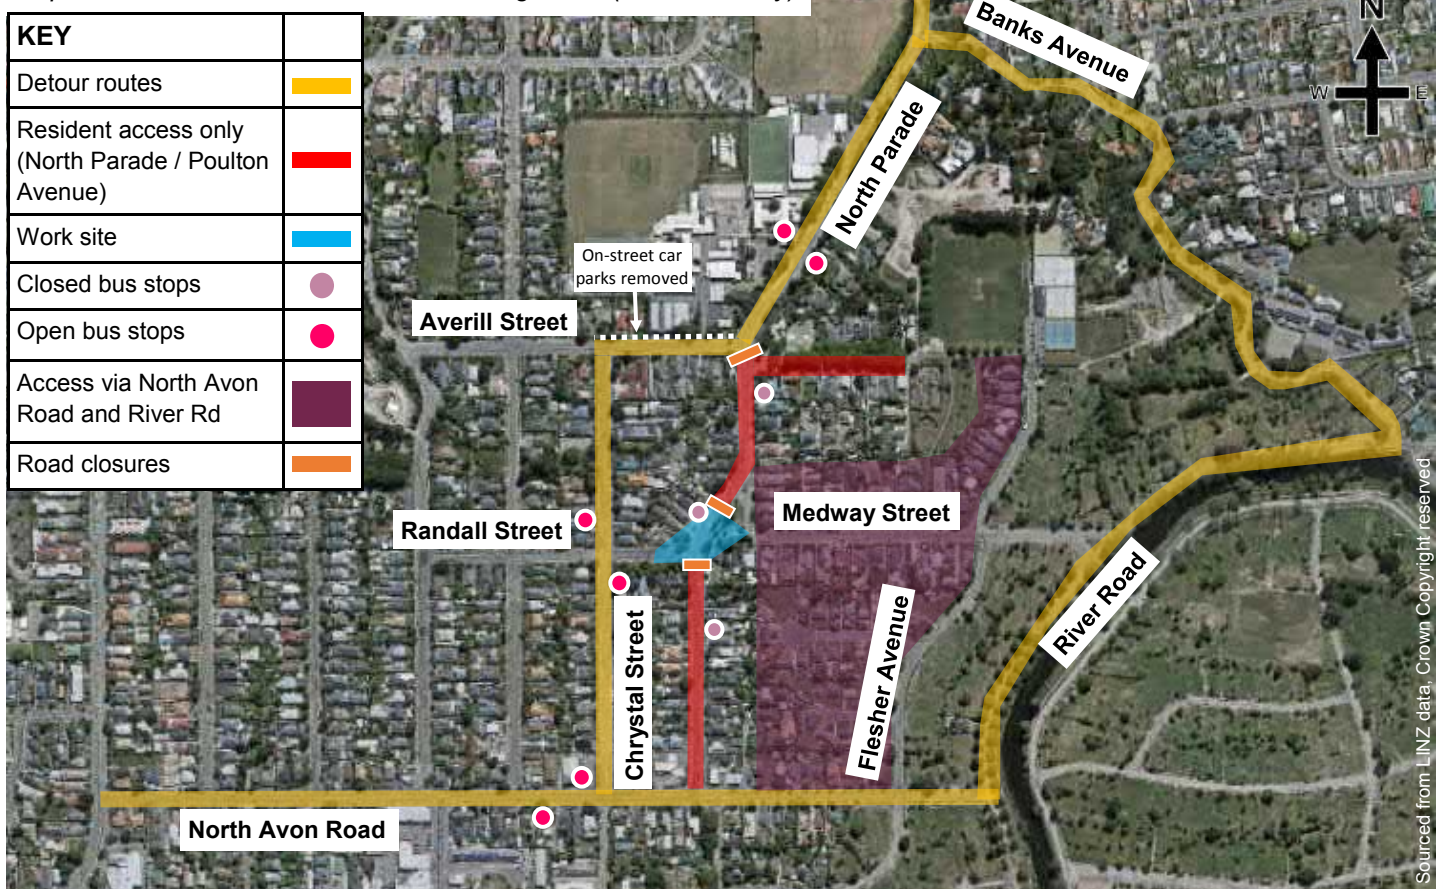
| KEY | |
|---|---|
| Detour routes | |
| Resident access only (North Parade / Poulton Avenue) | |
| Work site | |
| Closed bus stops | |
| Open bus stops | |
| Access via North Avon Road and River Rd | |
| Road closures | |

Banks Avenue

N

W

E

North Parade

On-street car parks removed

Averill Street

Randall Street

Medway Street

Chrystal Street

Flesher Avenue

River Road

North Avon Road

Sourced from LINZ data, Crown Copyright reserved